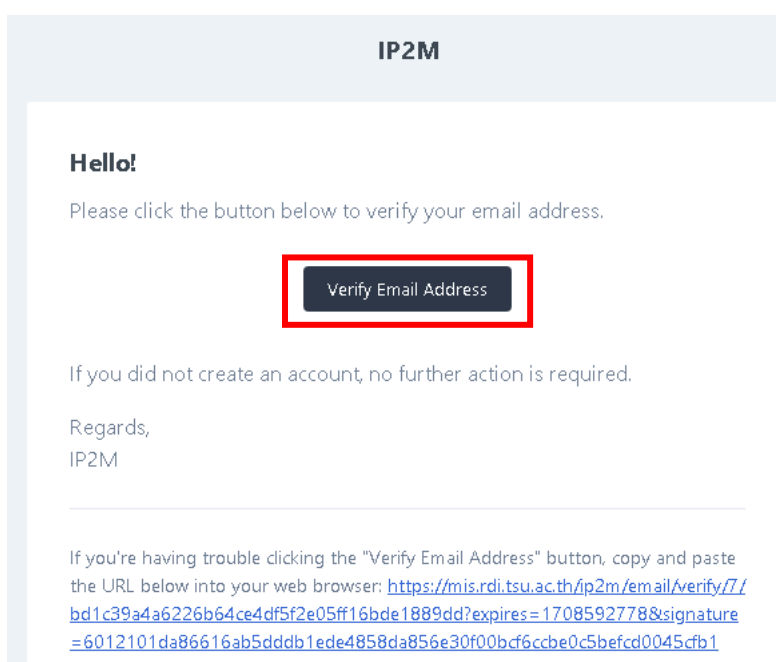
IP2M

Hello!

Please click the button below to verify your email address.

Verify Email Address

If you did not create an account, no further action is required.

Regards,
IP2M

If you're having trouble clicking the "Verify Email Address" button, copy and paste the URL below into your web browser: https://mis.rdi.tsu.ac.th/ip2m/email/verify/7/bd1c39a4a6226b64ce4df5f2e05ff16bde1889dd?expires=1708592778&signature=6012101da86616ab5dddb1ede4858da856e30f00bcf6ccbe0c5befcd0045cfb1